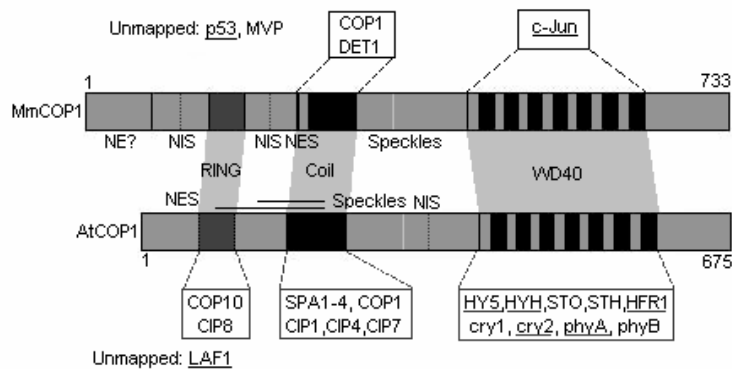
Unmapped: p53, MVP

COP1
DET1

c-Jun

1

733

MmCOP1

NE?

NIS

NIS

NES

Speckles

RING

Coil

WD40

NES

Speckles

NIS

AtCOP1

1

675

COP10
CIP8

SPA1-4, COP1
CIP1, CIP4, CIP7

HY5, HYH, STO, STH, HFR1
cry1, cry2, phyA, phyB

Unmapped: LAF1